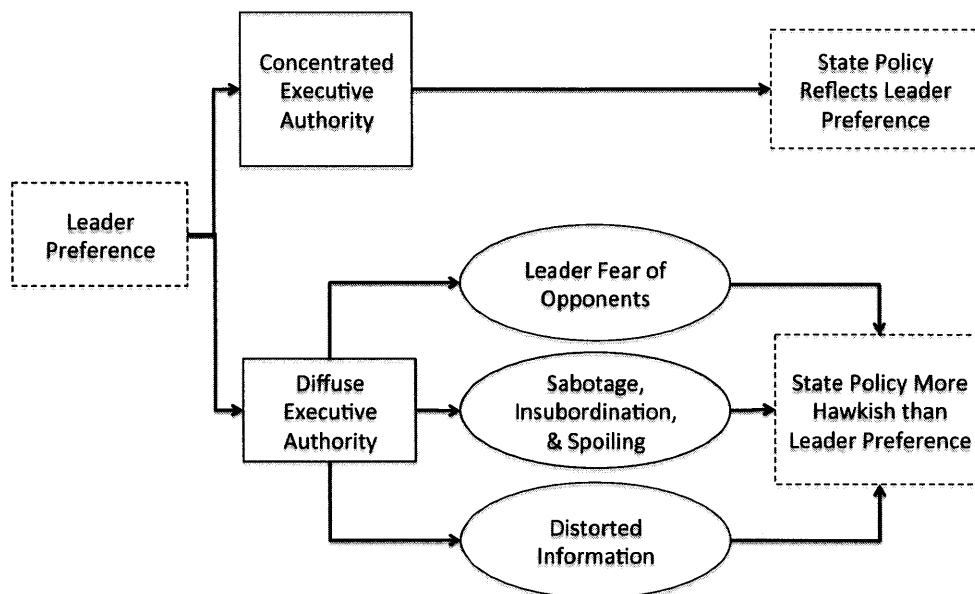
Concentrated Executive Authority

State Policy Reflects Leader Preference

Leader Preference

Leader Fear of Opponents

Diffuse Executive Authority

Sabotage, Insubordination, & Spoiling

State Policy More Hawkish than Leader Preference

Distorted Information